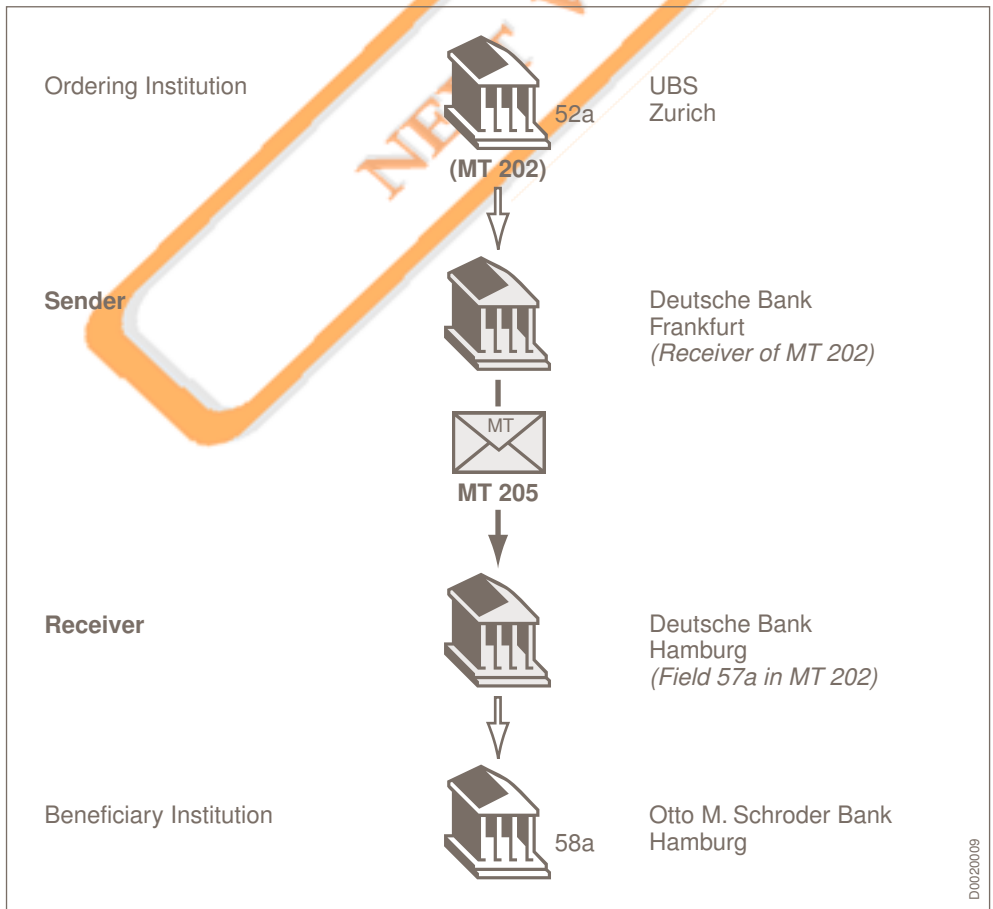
Ordering Institution

52a

UBS
Zurich

(MT 202)

Sender

Deutsche Bank
Frankfurt
(Receiver of MT 202)

MT

MT 205

Receiver

Deutsche Bank
Hamburg
(Field 57a in MT 202)

Beneficiary Institution

58a

Otto M. Schroder Bank
Hamburg

D0020009

NEW